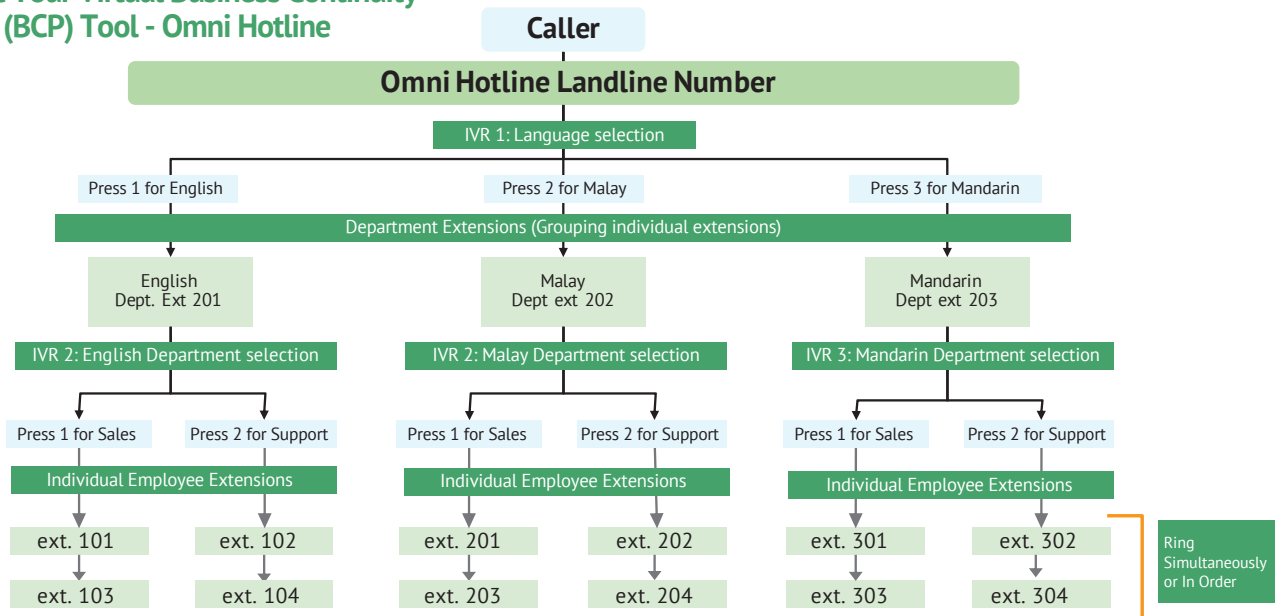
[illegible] (BCP) Tool - Omni Hotline

Caller

Omni Hotline Landline Number

IVR 1: Language selection

Press 1 for English

Press 2 for Malay

Press 3 for Mandarin

Department Extensions (Grouping individual extensions)

English Dept. Ext 201

Malay Dept ext 202

Mandarin Dept ext 203

IVR 2: English Department selection

IVR 2: Malay Department selection

IVR 3: Mandarin Department selection

Press 1 for Sales

Press 2 for Support

Press 1 for Sales

Press 2 for Support

Press 1 for Sales

Press 2 for Support

Individual Employee Extensions

Individual Employee Extensions

Individual Employee Extensions

ext. 101

ext. 102

ext. 201

ext. 202

ext. 301

ext. 302

Ring Simultaneously or In Order

ext. 103

ext. 104

ext. 203

ext. 204

ext. 303

ext. 304